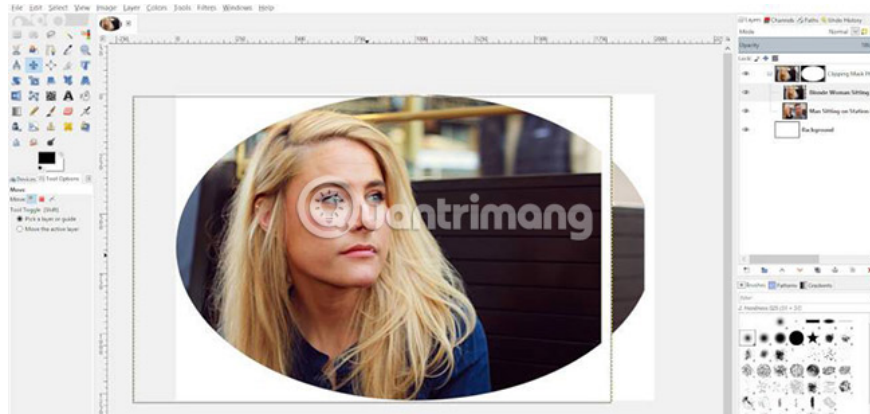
File Edit Select View Image Layer Colors Tools Filters Windows Help

Devices Tool Options
Move
Move
Tool Toggle (Shift)
Pick a layer or guide
Move the active layer

Layers Channels Paths Undo History
Mode Normal
Opacity
Lock
Clipping Mask
Blonde Woman Sitting
Man Sitting on Station
Background

Brushes Patterns Gradients
filter
2. Hardness 025 (51 × 51)

quantrimang